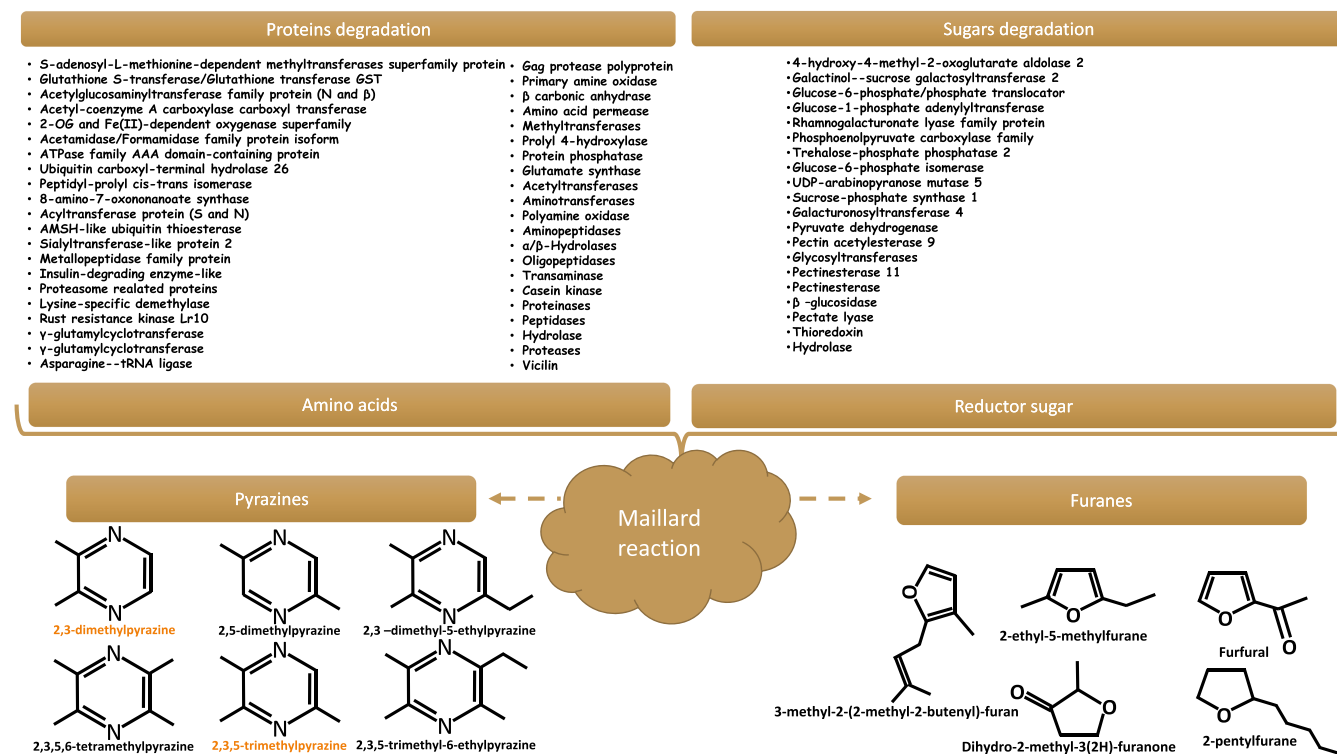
Proteins degradation

- S-adenosyl-L-methionine-dependent methyltransferases superfamily protein
- Glutathione S-transferase/Glutathione transferase GST
- Acetylglucosaminyltransferase family protein (N and β)
- Acetyl-coenzyme A carboxylase carboxyl transferase
- 2-OG and Fe(II)-dependent oxygenase superfamily
- Acetamidase/Formamidase family protein isoform
- ATPase family AAA domain-containing protein
- Ubiquitin carboxyl-terminal hydrolase 26
- Peptidyl-prolyl cis-trans isomerase
- 8-amino-7-oxononanoate synthase
- Acyltransferase protein (S and N)
- AMSH-like ubiquitin thioesterase
- Sialyltransferase-like protein 2
- Metallopeptidase family protein
- Insulin-degrading enzyme-like
- Proteasome realated proteins
- Lysine-specific demethylase
- Rust resistance kinase Lr10
- γ-glutamylcyclotransferase
- γ-glutamylcyclotransferase
- Asparagine--tRNA ligase

- Gag protease polyprotein
- Primary amine oxidase
- β carbonic anhydrase
- Amino acid permease
- Methyltransferases
- Prolyl 4-hydroxylase
- Protein phosphatase
- Glutamate synthase
- Acetyltransferases
- Aminotransferases
- Polyamine oxidase
- Aminopeptidases
- α/β-Hydrolases
- Oligopeptidases
- Transaminase
- Casein kinase
- Proteinases
- Peptidases
- Hydrolase
- Proteases
- Vicilin

Sugars degradation

- 4-hydroxy-4-methyl-2-oxoglutarate aldolase 2
- Galactinol--sucrose galactosyltransferase 2
- Glucose-6-phosphate/phosphate translocator
- Glucose-1-phosphate adenylyltransferase
- Rhamnogalacturonate lyase family protein
- Phosphoenolpyruvate carboxylase family
- Trehalose-phosphate phosphatase 2
- Glucose-6-phosphate isomerase
- UDP-arabinopyranose mutase 5
- Sucrose-phosphate synthase 1
- Galacturonosyltransferase 4
- Pyruvate dehydrogenase
- Pectin acetylesterase 9
- Glycosyltransferases
- Pectinesterase 11
- Pectinesterase
- β -glucosidase
- Pectate lyase
- Thioredoxin
- Hydrolase

Amino acids

Reductor sugar

Pyrazines

Maillard reaction

Furanes

N
N
2,3-dimethylpyrazine

N
N
2,5-dimethylpyrazine

N
N
2,3 –dimethyl-5-ethylpyrazine

N
N
2,3,5,6-tetramethylpyrazine

N
N
2,3,5-trimethylpyrazine

N
N
2,3,5-trimethyl-6-ethylpyrazine

O
3-methyl-2-(2-methyl-2-butenyl)-furan

O
2-ethyl-5-methylfurane

O
O
Furfural

O
O
Dihydro-2-methyl-3(2H)-furanone

O
2-pentylfurane